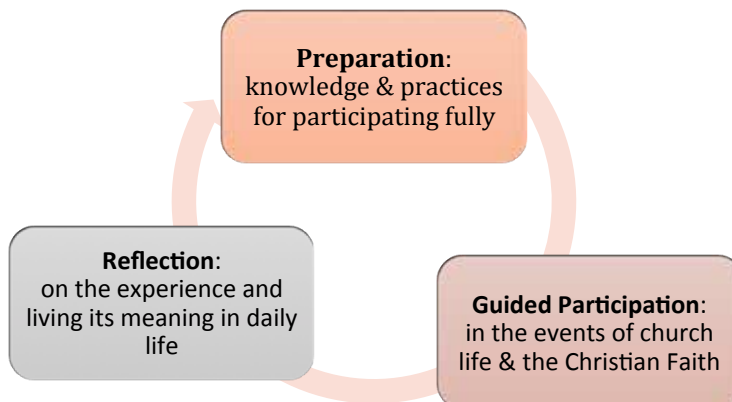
**Preparation**: knowledge & practices for participating fully

**Guided Participation**: in the events of church life & the Christian Faith

**Reflection**: on the experience and living its meaning in daily life